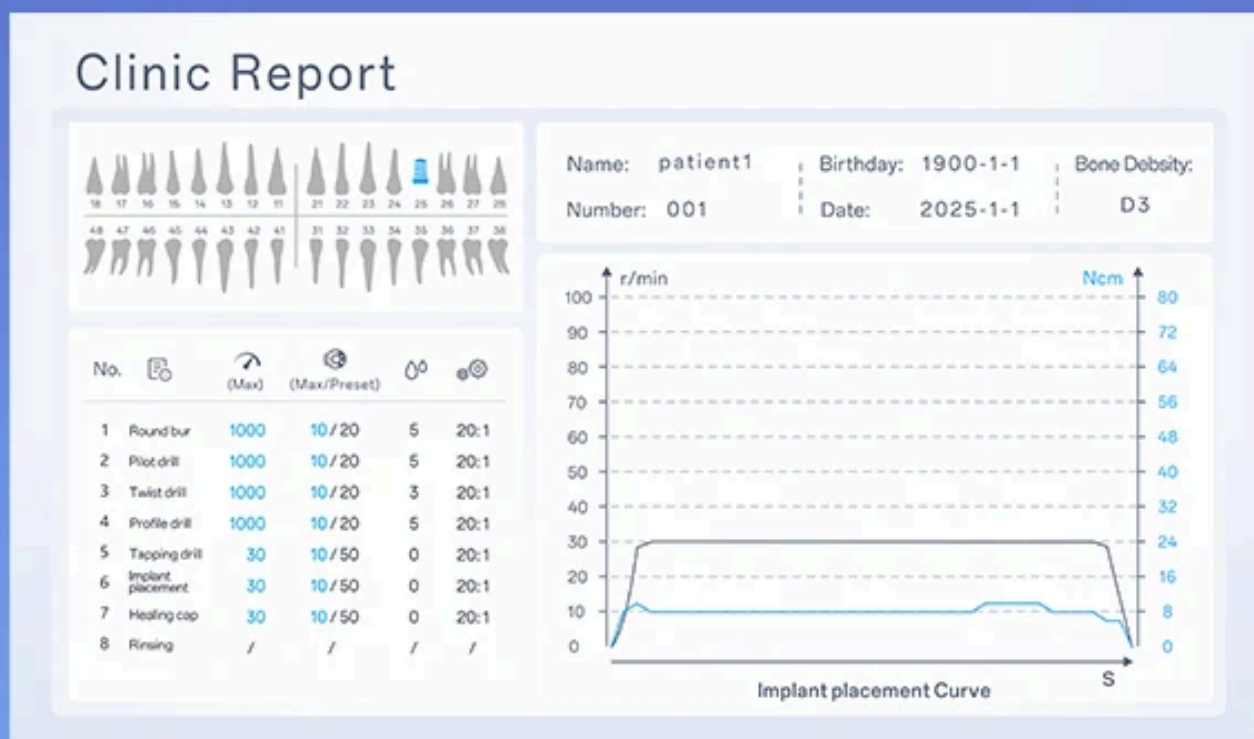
Clinic Report

18 17 16 15 14 13 12 11 21 22 23 24 25 26 27 28

48 47 46 45 44 43 42 41 31 32 33 34 35 36 37 38

| No. | | (Max) | (Max/Preset) | | |
|---|---|---|---|---|---|
| 1 | Round bur | 1000 | 10 / 20 | 5 | 20:1 |
| 2 | Pilot drill | 1000 | 10 / 20 | 5 | 20:1 |
| 3 | Twist drill | 1000 | 10 / 20 | 3 | 20:1 |
| 4 | Profile drill | 1000 | 10 / 20 | 5 | 20:1 |
| 5 | Tapping drill | 30 | 10 / 50 | 0 | 20:1 |
| 6 | Implant placement | 30 | 10 / 50 | 0 | 20:1 |
| 7 | Healing cap | 30 | 10 / 50 | 0 | 20:1 |
| 8 | Rinsing | / | / | / | / |

Name: patient1
Number: 001
Birthday: 1900-1-1
Date: 2025-1-1
Bone Debsity: D3

r/min
Ncm
100 90 80 70 60 50 40 30 20 10 0
80 72 64 56 48 40 32 24 16 8 0
S
Implant placement Curve